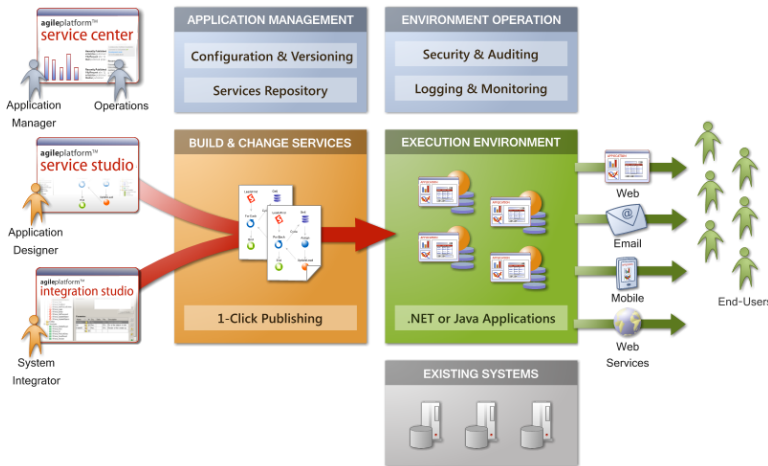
agileplatform™
service center

Application Manager

Operations

APPLICATION MANAGEMENT

Configuration & Versioning

Services Repository

ENVIRONMENT OPERATION

Security & Auditing

Logging & Monitoring

agileplatform™
service studio

Application Designer

agileplatform™
integration studio

System Integrator

BUILD & CHANGE SERVICES

1-Click Publishing

EXECUTION ENVIRONMENT

.NET or Java Applications

Web

Email

Mobile

Web Services

End-Users

EXISTING SYSTEMS